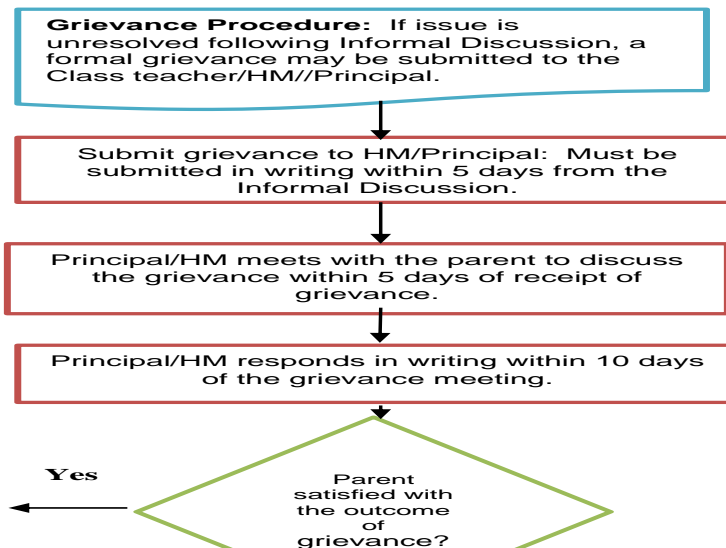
**Grievance Procedure:** If issue is unresolved following Informal Discussion, a formal grievance may be submitted to the Class teacher/HM//Principal.

Submit grievance to HM/Principal: Must be submitted in writing within 5 days from the Informal Discussion.

Principal/HM meets with the parent to discuss the grievance within 5 days of receipt of grievance.

Principal/HM responds in writing within 10 days of the grievance meeting.

Yes

Parent satisfied with the outcome of grievance?